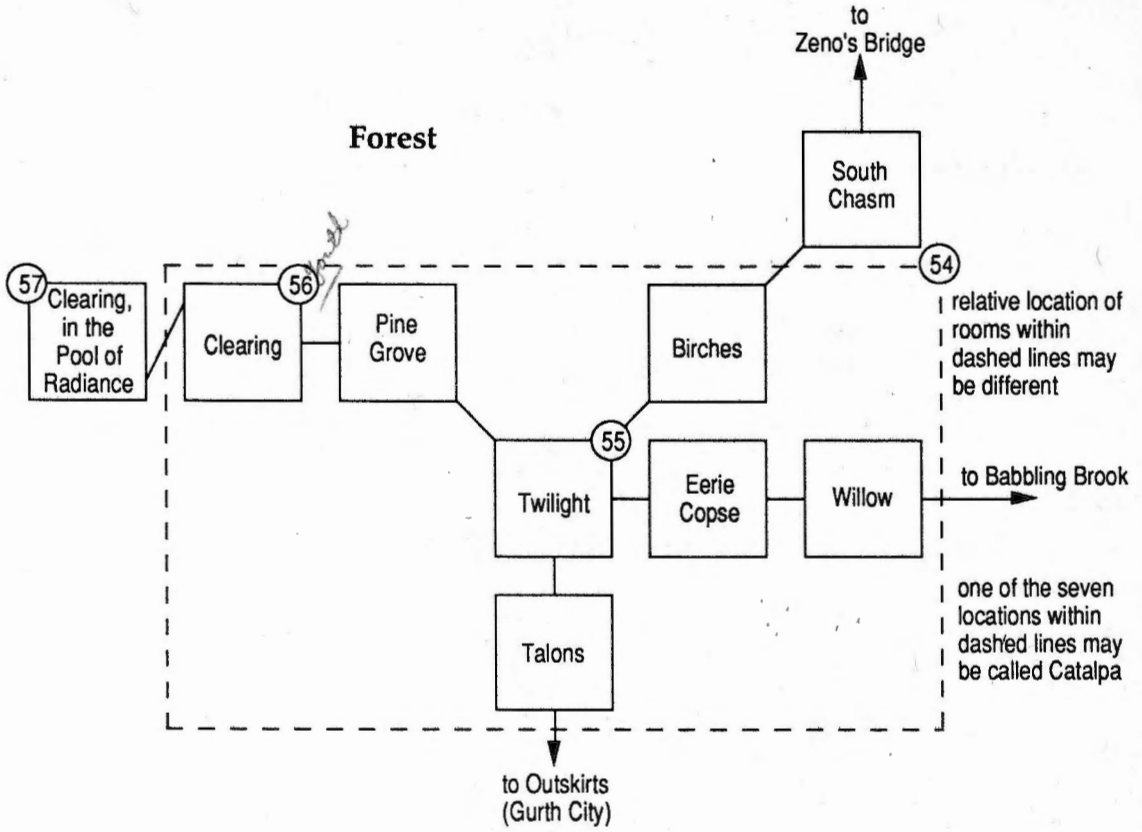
to
Zeno's Bridge

Forest

South Chasm

57 Clearing, in the Pool of Radiance

56 Clearing

Pine Grove

Birches

54

relative location of rooms within dashed lines may be different

55

Twilight

Eerie Copse

Willow

to Babbling Brook

Talons

one of the seven locations within dashed lines may be called Catalpa

to Outskirts (Gurth City)

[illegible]